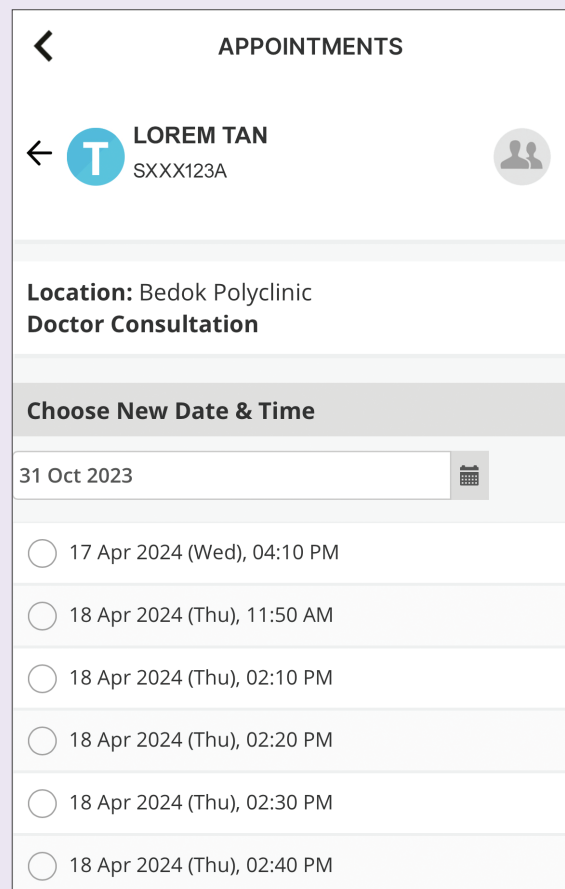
APPOINTMENTS

T LOREM TAN
SXXX123A

**Location:** Bedok Polyclinic
**Doctor Consultation**

Choose New Date & Time

31 Oct 2023

17 Apr 2024 (Wed), 04:10 PM

18 Apr 2024 (Thu), 11:50 AM

18 Apr 2024 (Thu), 02:10 PM

18 Apr 2024 (Thu), 02:20 PM

18 Apr 2024 (Thu), 02:30 PM

18 Apr 2024 (Thu), 02:40 PM